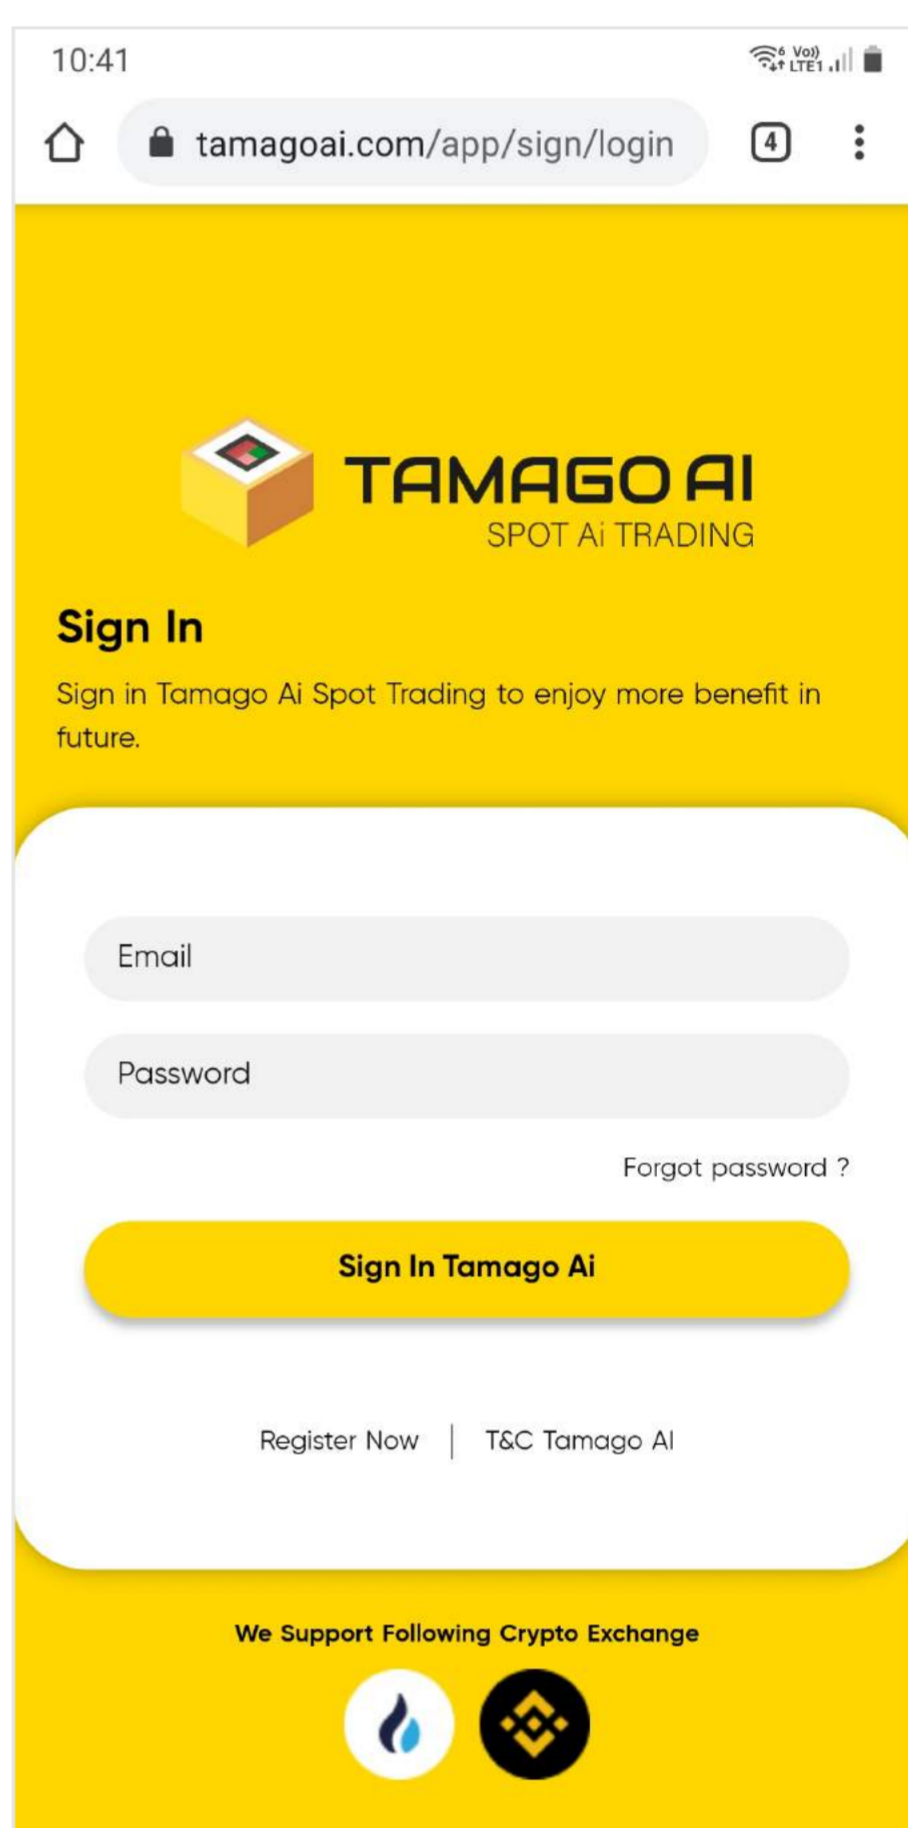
10:41

Vo)) LTE1

tamagoai.com/app/sign/login

4

TAMAGO AI
SPOT Ai TRADING

Sign In

Sign in Tamago Ai Spot Trading to enjoy more benefit in future.

Email

Password

Forgot password ?

Sign In Tamago Ai

Register Now | T&C Tamago AI

We Support Following Crypto Exchange